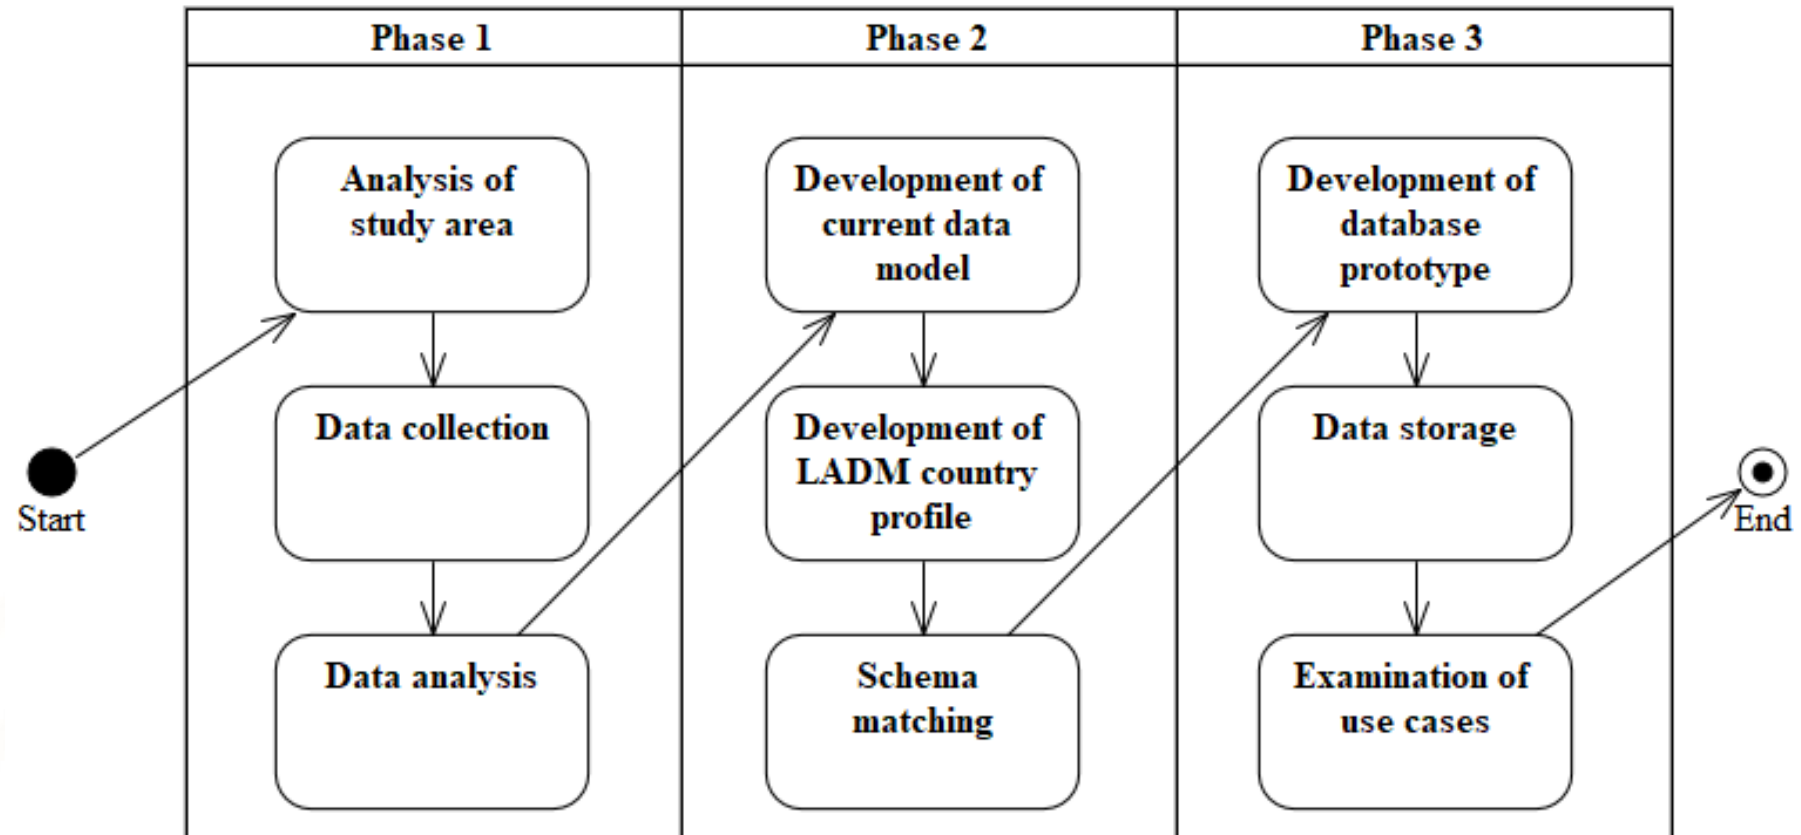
Phase 1

Phase 2

Phase 3

Start

Analysis of study area

Data collection

Data analysis

Development of current data model

Development of LADM country profile

Schema matching

Development of database prototype

Data storage

Examination of use cases

End